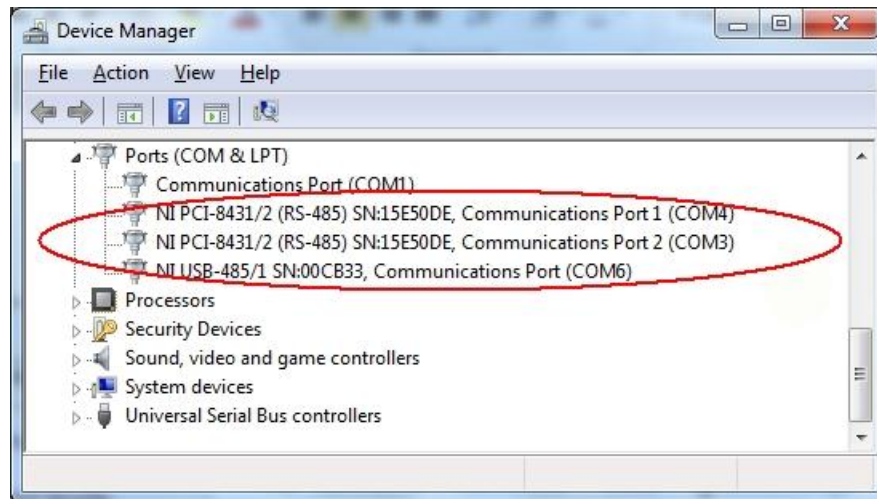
Device Manager

File Action View Help

Ports (COM & LPT)
Communications Port (COM1)
NI PCI-8431/2 (RS-485) SN:15E50DE, Communications Port 1 (COM4)
NI PCI-8431/2 (RS-485) SN:15E50DE, Communications Port 2 (COM3)
NI USB-485/1 SN:00CB33, Communications Port (COM6)
Processors
Security Devices
Sound, video and game controllers
System devices
Universal Serial Bus controllers